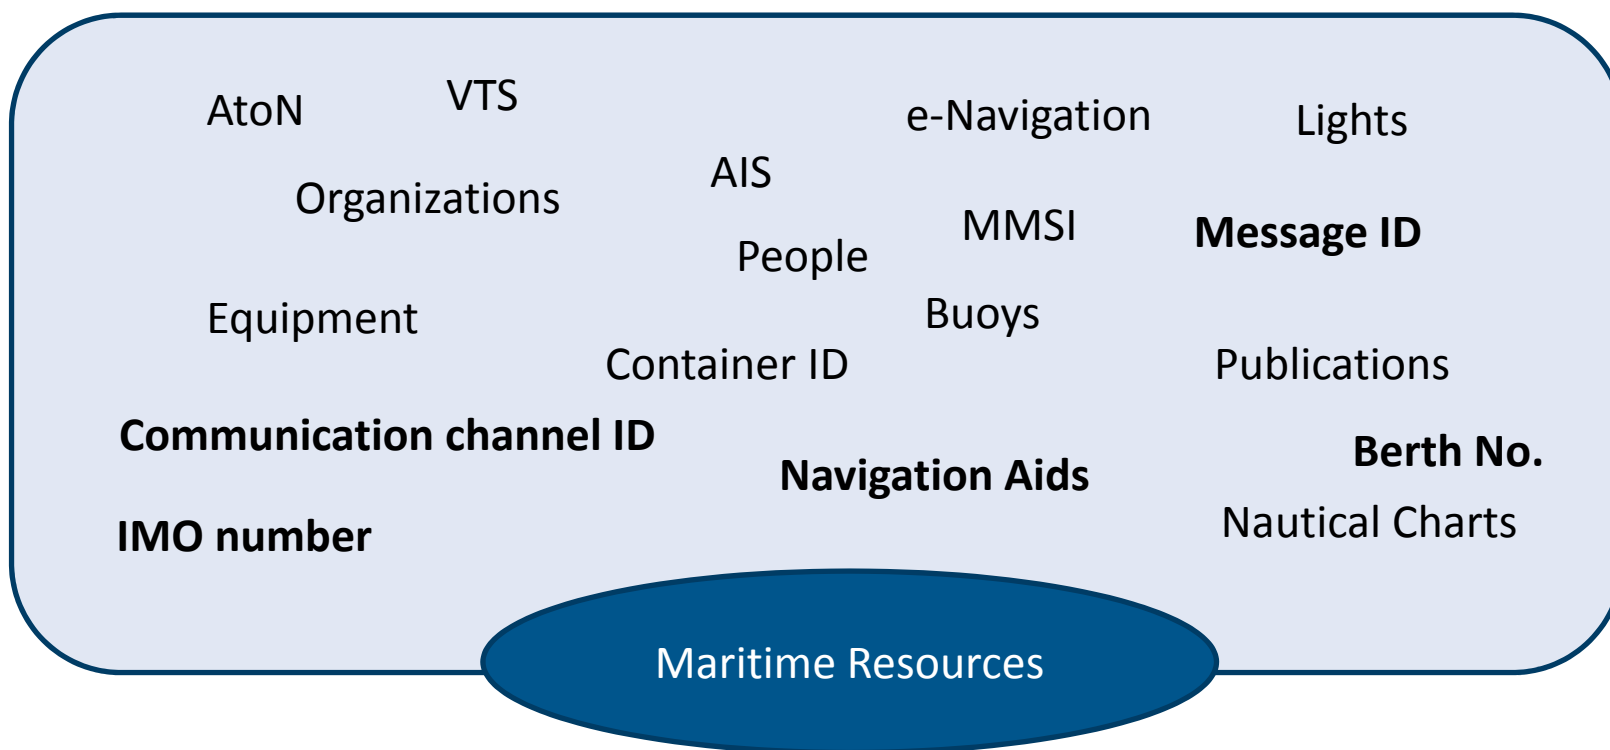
AtoN VTS e-Navigation Lights

Organizations AIS

MMSI Message ID

People

Equipment Buoys

Container ID Publications

Communication channel ID

Berth No.

Navigation Aids

Nautical Charts

IMO number

Maritime Resources